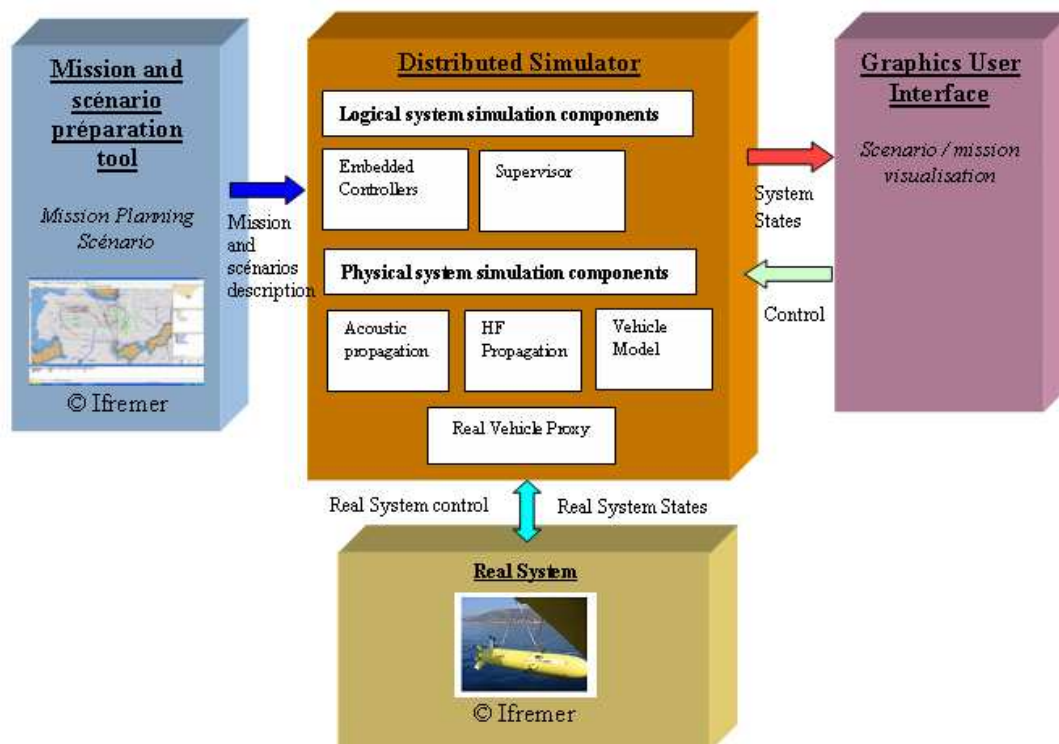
Mission and scénario préparation tool

Mission Planning Scénario

© Ifremer

Mission and scénarios description

Distributed Simulator

Logical system simulation components

Embedded Controllers

Supervisor

Physical system simulation components

Acoustic propagation

HF Propagation

Vehicle Model

Real Vehicle Proxy

System States

Control

Graphics User Interface

Scenario / mission visualisation

Real System control

Real System States

Real System

© Ifremer